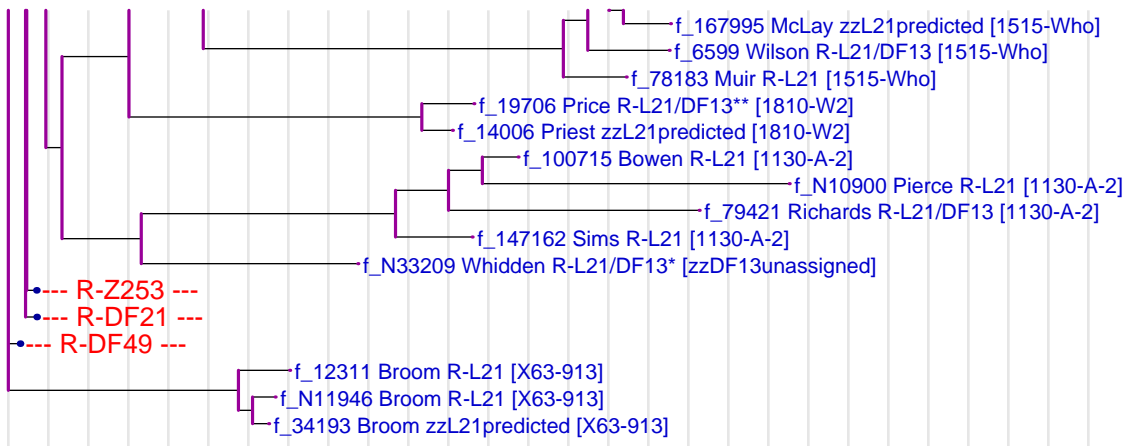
f_167995 McLay zzL21predicted [1515-Who]
f_6599 Wilson R-L21/DF13 [1515-Who]
f_78183 Muir R-L21 [1515-Who]
f_19706 Price R-L21/DF13** [1810-W2]
f_14006 Priest zzL21predicted [1810-W2]
f_100715 Bowen R-L21 [1130-A-2]
f_N10900 Pierce R-L21 [1130-A-2]
f_79421 Richards R-L21/DF13 [1130-A-2]
f_147162 Sims R-L21 [1130-A-2]
f_N33209 Whidden R-L21/DF13* [zzDF13unassigned]
--- R-Z253 ---
--- R-DF21 ---
--- R-DF49 ---
f_12311 Broom R-L21 [X63-913]
f_N11946 Broom R-L21 [X63-913]
f_34193 Broom zzL21predicted [X63-913]